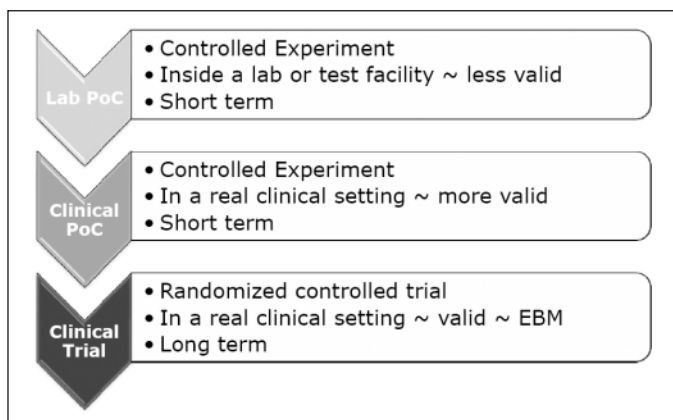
Lab PoC

• Controlled Experiment
• Inside a lab or test facility ~ less valid
• Short term

Clinical PoC

• Controlled Experiment
• In a real clinical setting ~ more valid
• Short term

Clinical Trial

• Randomized controlled trial
• In a real clinical setting ~ valid ~ EBM
• Long term